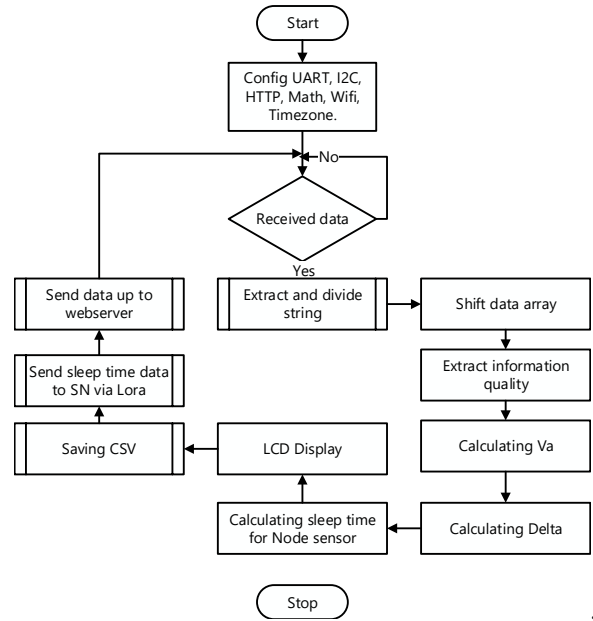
Start

Config UART, I2C, HTTP, Math, Wifi, Timezone.

No

Received data

Yes

Send data up to webserver

Extract and divide string

Shift data array

Send sleep time data to SN via Lora

Extract information quality

Saving CSV

LCD Display

Calculating Va

Calculating sleep time for Node sensor

Calculating Delta

Stop